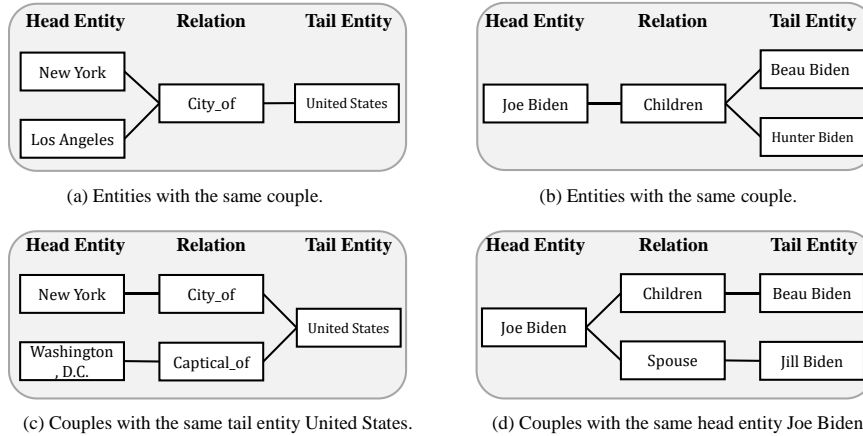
Head Entity Relation Tail Entity

New York

Los Angeles

City_of

United States

(a) Entities with the same couple.

Head Entity Relation Tail Entity

Joe Biden

Children

Beau Biden

Hunter Biden

(b) Entities with the same couple.

Head Entity Relation Tail Entity

New York

City_of

Washington , D.C.

Captical_of

United States

(c) Couples with the same tail entity United States.

Head Entity Relation Tail Entity

Joe Biden

Children

Beau Biden

Spouse

Jill Biden

(d) Couples with the same head entity Joe Biden